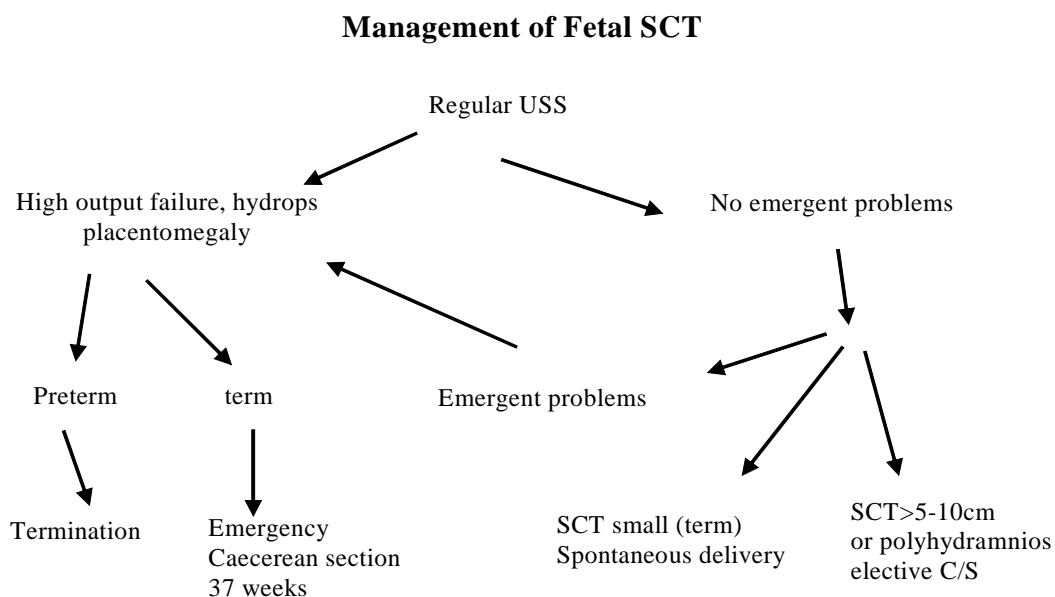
**Management of Fetal SCT**

Regular USS

High output failure, hydrops placentomegaly

No emergent problems

Preterm

term

Emergent problems

Termination

Emergency Caecerean section 37 weeks

SCT small (term) Spontaneous delivery

SCT>5-10cm or polyhydramnios elective C/S